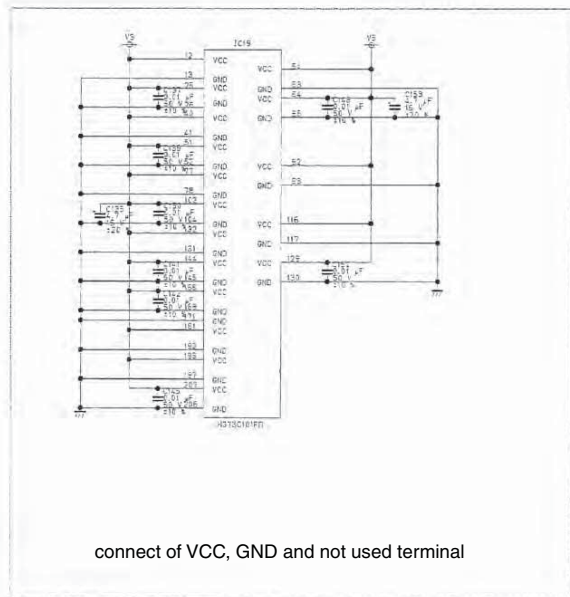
V3

IC15

12 VCC

13 GND
25 VCC
GND
50 VCC

41 GND
51 VCC
GND
77 VCC

78 GND
103 VCC
GND
132 VCC

151 GND
155 VCC
GND
156 VCC
GND
GND
181 VCC

182 GND
199 VCC

197 GND
207 VCC
GND

VCC 54
GND 53
VCC 24
GND 28

VCC 52
GND 53

VCC 116
GND 117
VCC 129
GND 130

V3

C153 16 V uF

H8/3S101FD

connect of VCC, GND and not used terminal